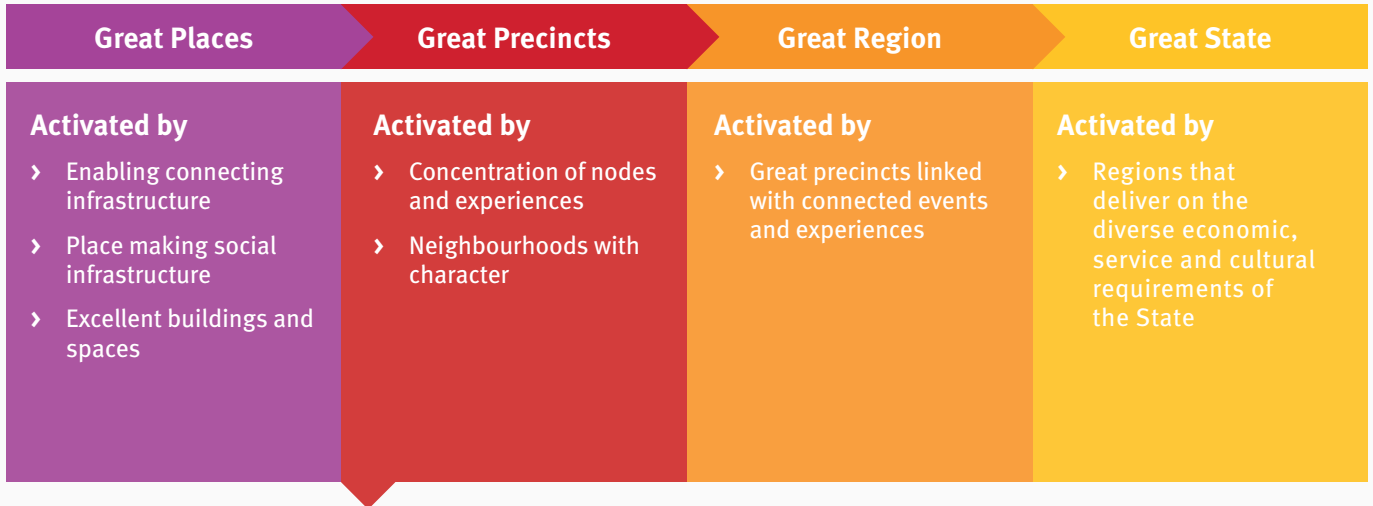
Great Places

Activated by

› Enabling connecting infrastructure

› Place making social infrastructure

› Excellent buildings and spaces

Great Precincts

Activated by

› Concentration of nodes and experiences

› Neighbourhoods with character

Great Region

Activated by

› Great precincts linked with connected events and experiences

Great State

Activated by

› Regions that deliver on the diverse economic, service and cultural requirements of the State